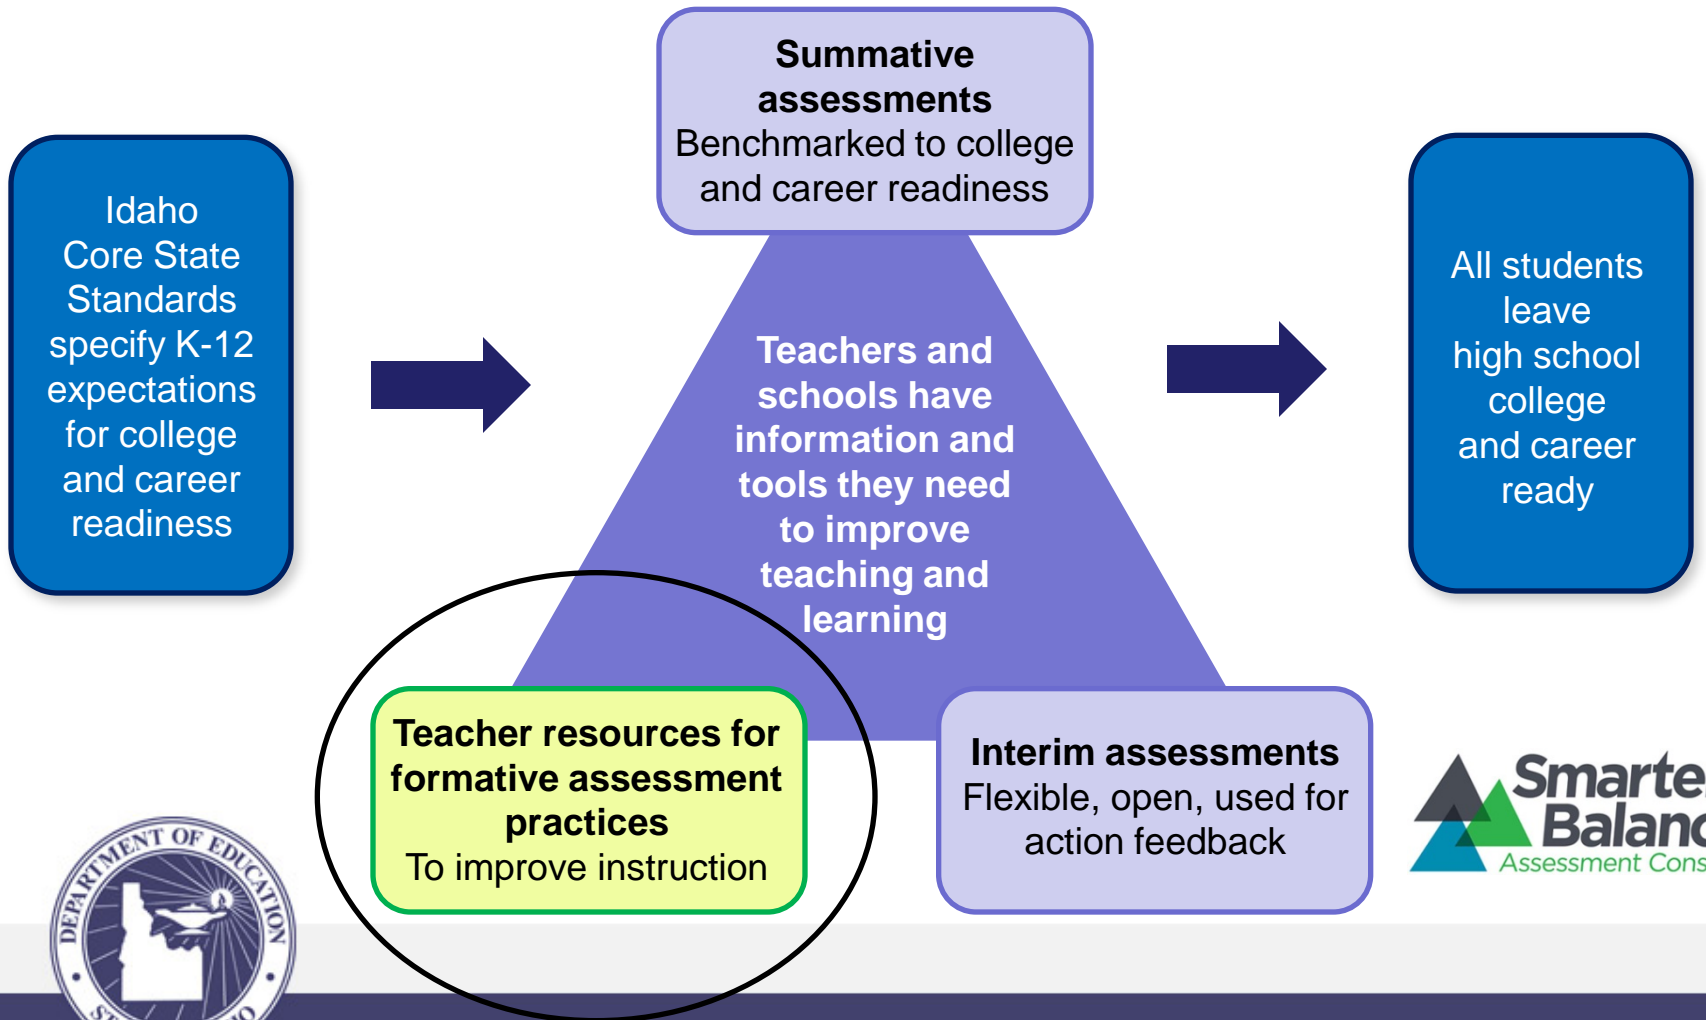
Idaho Core State Standards specify K-12 expectations for college and career readiness

Summative assessments
Benchmarked to college and career readiness

Teachers and schools have information and tools they need to improve teaching and learning

All students leave high school college and career ready

Teacher resources for formative assessment practices
To improve instruction

Interim assessments
Flexible, open, used for action feedback

Smarte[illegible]
Balan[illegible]
Assessment Cons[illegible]

DEPARTMENT OF EDUCATION
ST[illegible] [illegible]O